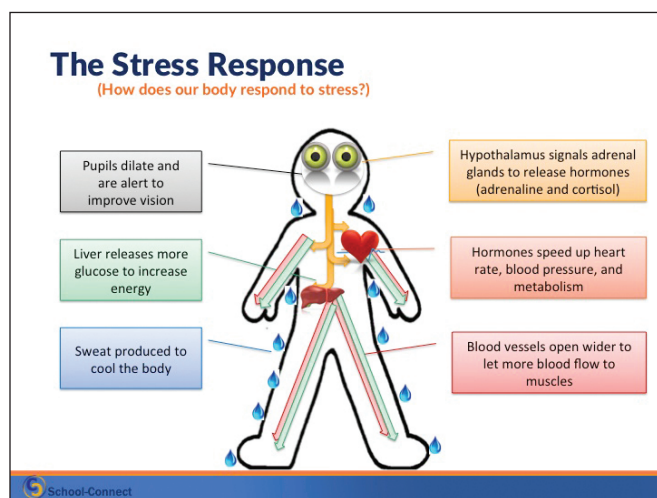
The Stress Response
(How does our body respond to stress?)

Pupils dilate and are alert to improve vision

Liver releases more glucose to increase energy

Sweat produced to cool the body

Hypothalamus signals adrenal glands to release hormones (adrenaline and cortisol)

Hormones speed up heart rate, blood pressure, and metabolism

Blood vessels open wider to let more blood flow to muscles

School-Connect